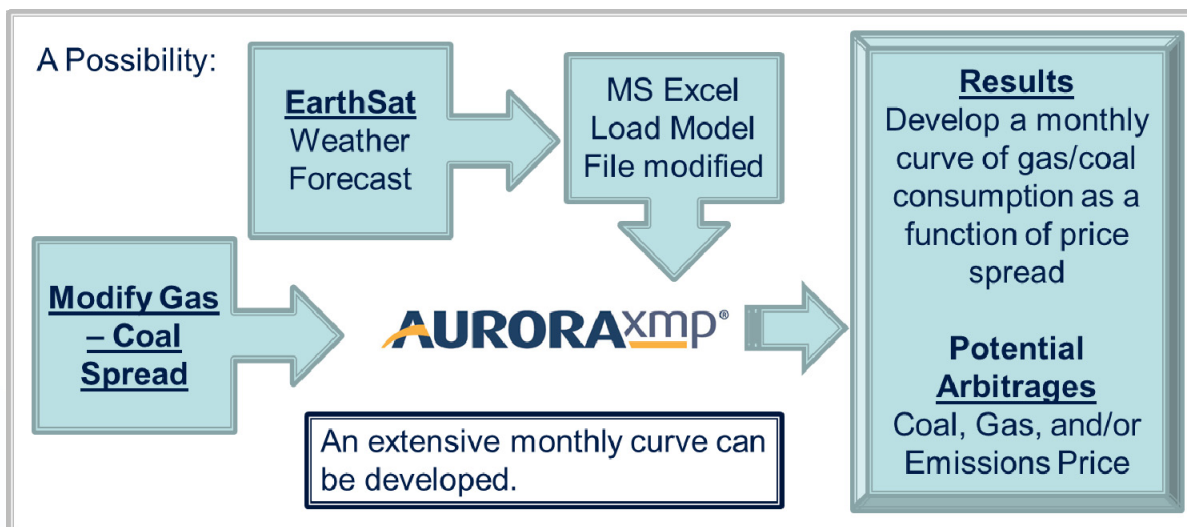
A Possibility:

EarthSat Weather Forecast

MS Excel Load Model File modified

Modify Gas – Coal Spread

AURORAxmp®

An extensive monthly curve can be developed.

Results
Develop a monthly curve of gas/coal consumption as a function of price spread

Potential Arbitrages
Coal, Gas, and/or Emissions Price